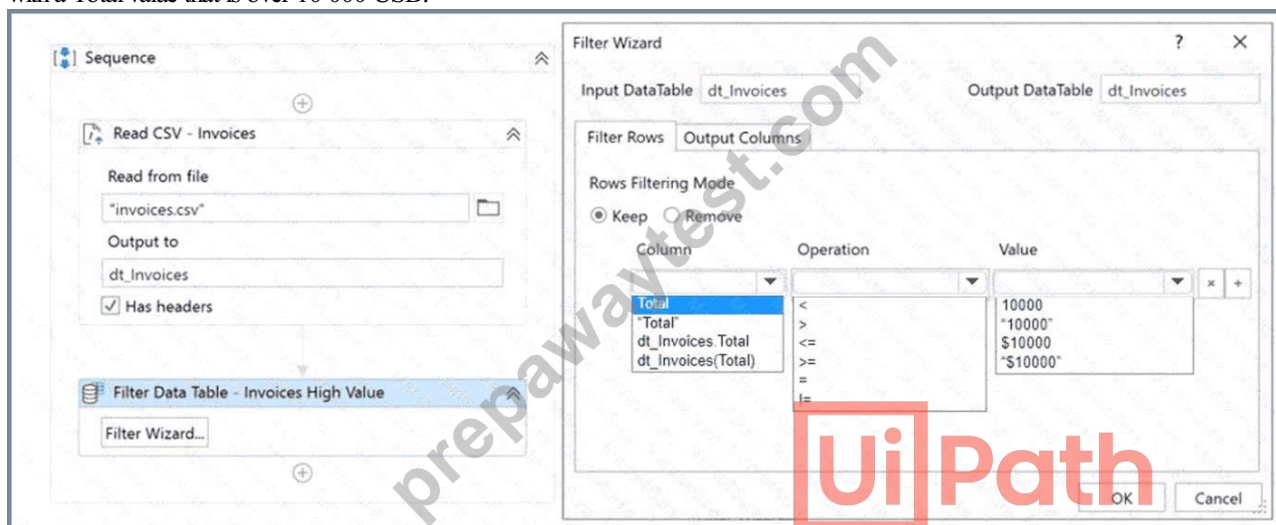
with a Total value that is over 10 000 USD.

Sequence

Read CSV - Invoices

Read from file

"invoices.csv"

Output to

dt_Invoices

Has headers

Filter Data Table - Invoices High Value

Filter Wizard...

Filter Wizard

?

Input DataTable dt_Invoices

Output DataTable dt_Invoices

Filter Rows

Output Columns

Rows Filtering Mode

Keep

Remove

Column

Operation

Value

Total
"Total"
dt_Invoices.Total
dt_Invoices(Total)

<
>
<=
>=
=
!=

10000
"10000"
$10000
"$10000"

OK

Cancel

prepawaytest.com

UiPath